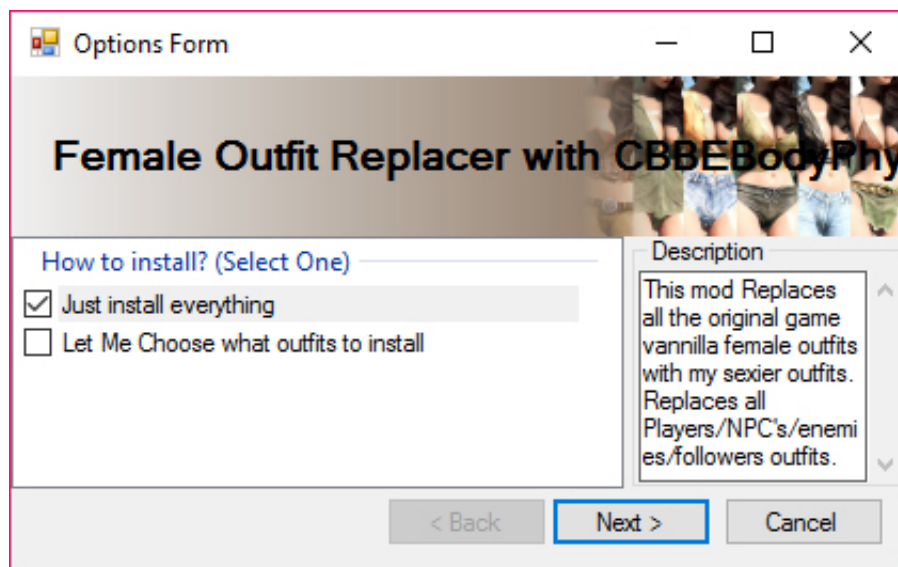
Options Form

Female Outfit Replacer with CBBEBodyPhy

How to install? (Select One)

Just install everything

Let Me Choose what outfits to install

Description

This mod Replaces all the original game vannilla female outfits with my sexier outfits. Replaces all Players/NPC's/enemies/followers outfits.

< Back

Next >

Cancel